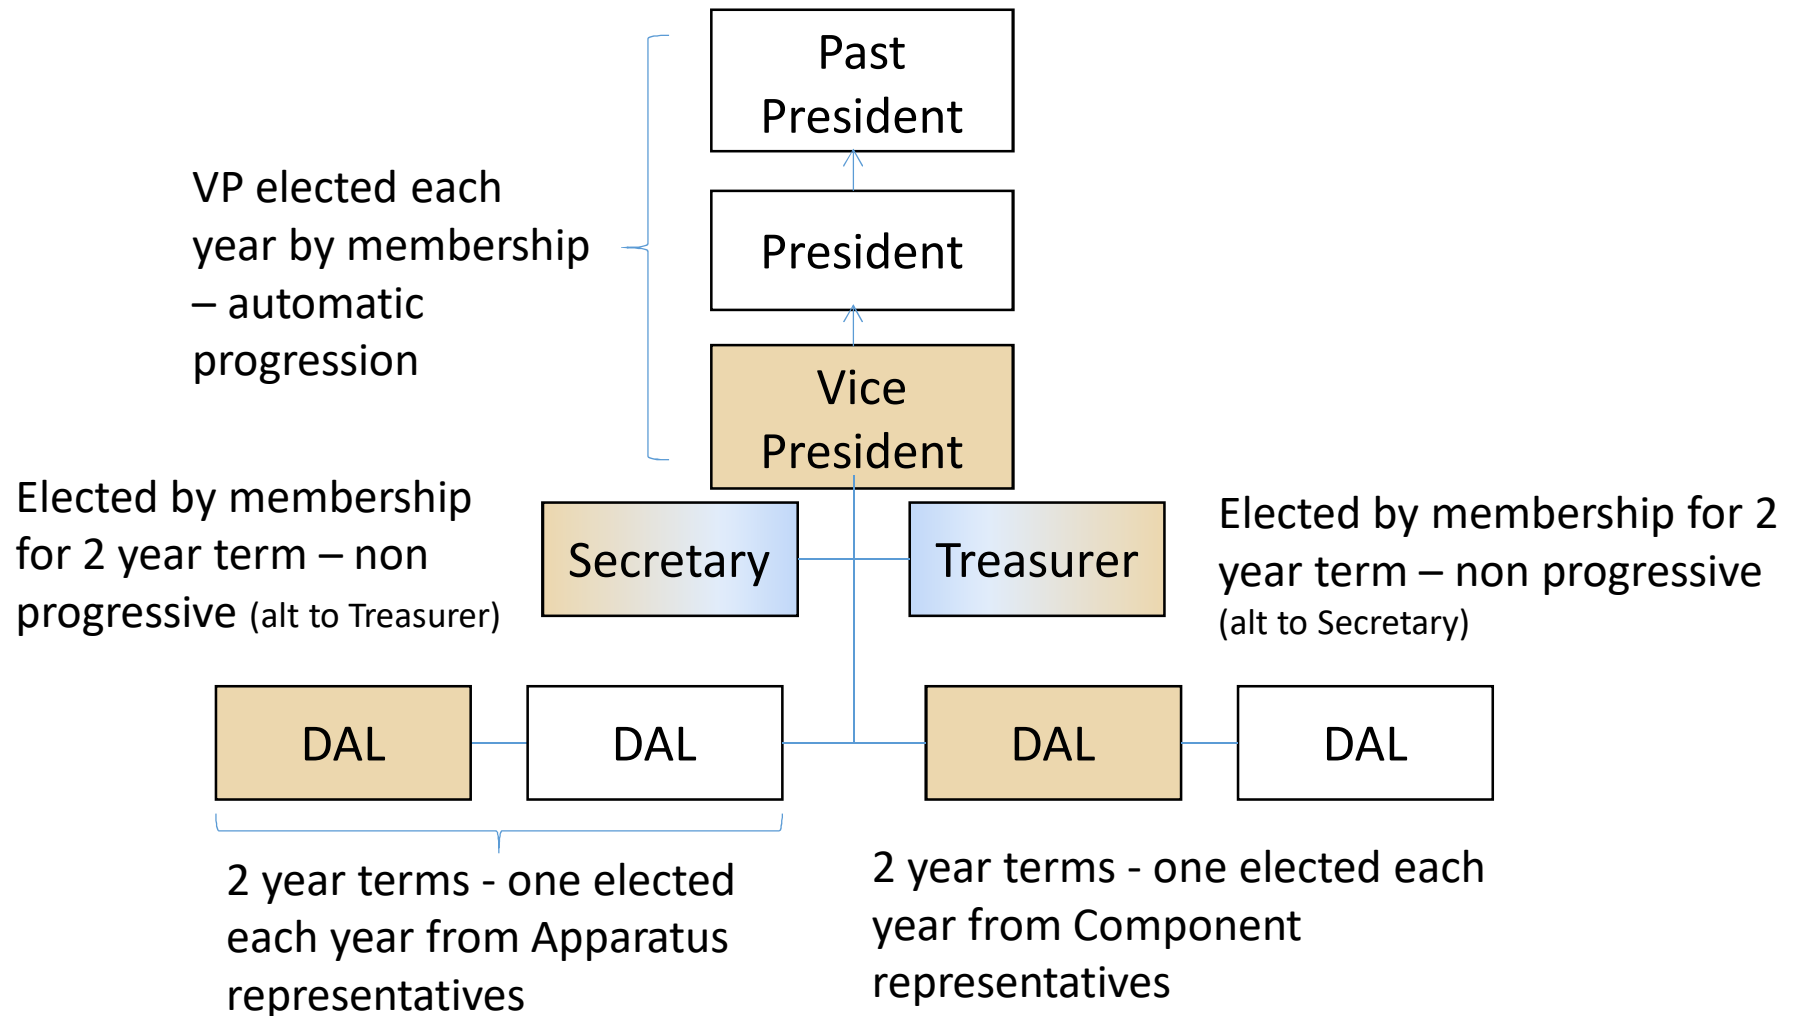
Past President

President

Vice President

VP elected each year by membership – automatic progression

Elected by membership for 2 year term – non progressive (alt to Treasurer)

Secretary

Treasurer

Elected by membership for 2 year term – non progressive (alt to Secretary)

DAL

DAL

DAL

DAL

2 year terms - one elected each year from Apparatus representatives

2 year terms - one elected each year from Component representatives